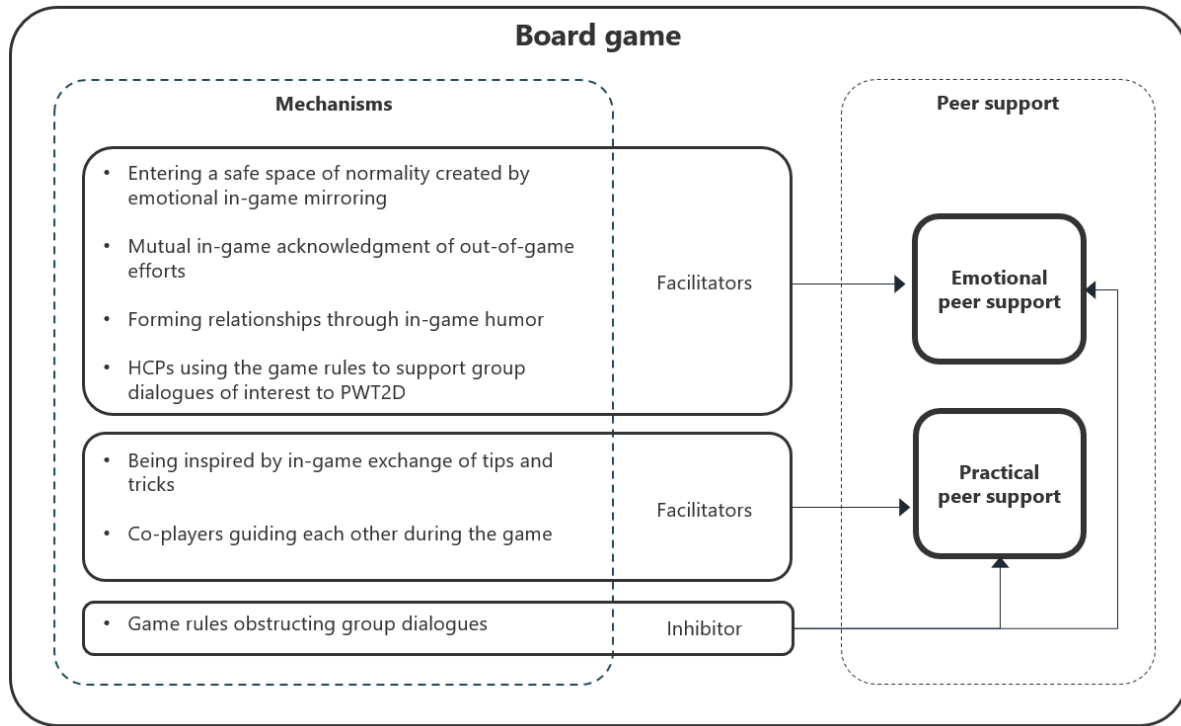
Board game

Mechanisms

Peer support

• Entering a safe space of normality created by emotional in-game mirroring

• Mutual in-game acknowledgment of out-of-game efforts

• Forming relationships through in-game humor

• HCPs using the game rules to support group dialogues of interest to PWT2D

Facilitators

Emotional peer support

• Being inspired by in-game exchange of tips and tricks

• Co-players guiding each other during the game

Facilitators

Practical peer support

• Game rules obstructing group dialogues

Inhibitor